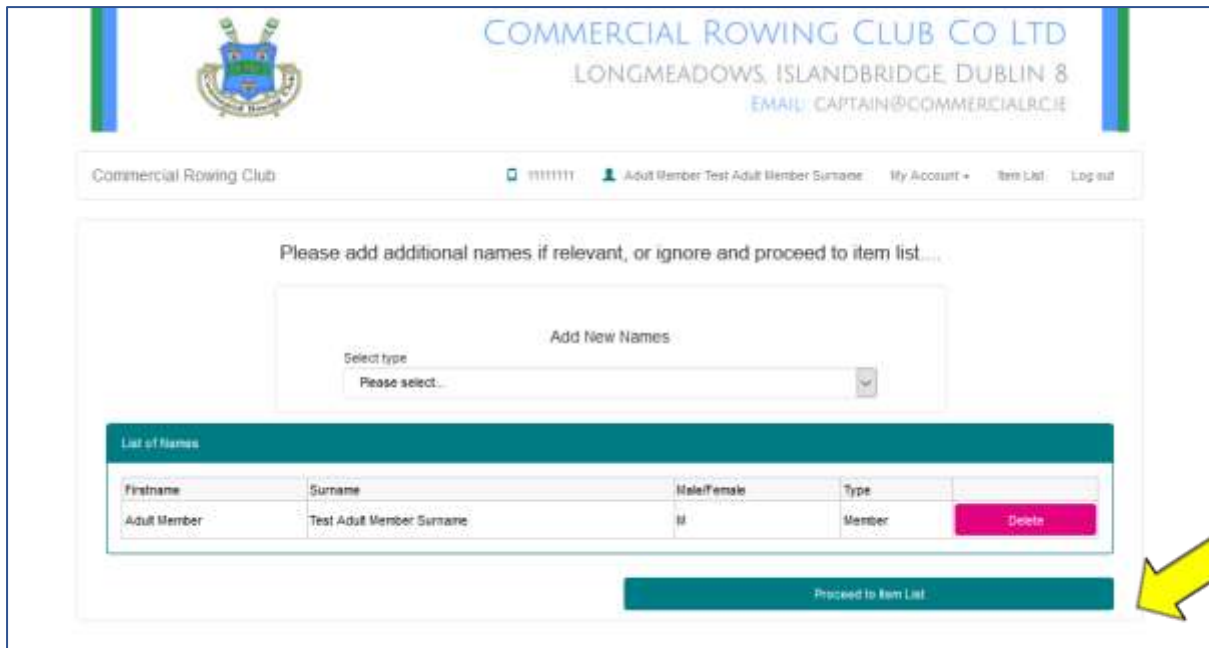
Commercial Rowing Club Co Ltd
Longmeadows, Islandbridge, Dublin 8
Email: captain@commercialrc.ie

Commercial Rowing Club

11111111 Adult Member Test Adult Member Surname My Account ▾ Item List Log out

Please add additional names if relevant, or ignore and proceed to item list....

Add New Names

Select type

Please select...

List of Names

| Firstname | Surname | Male/Female | Type | |
|---|---|---|---|---|
| Adult Member | Test Adult Member Surname | M | Member | Delete |

Proceed to Item List